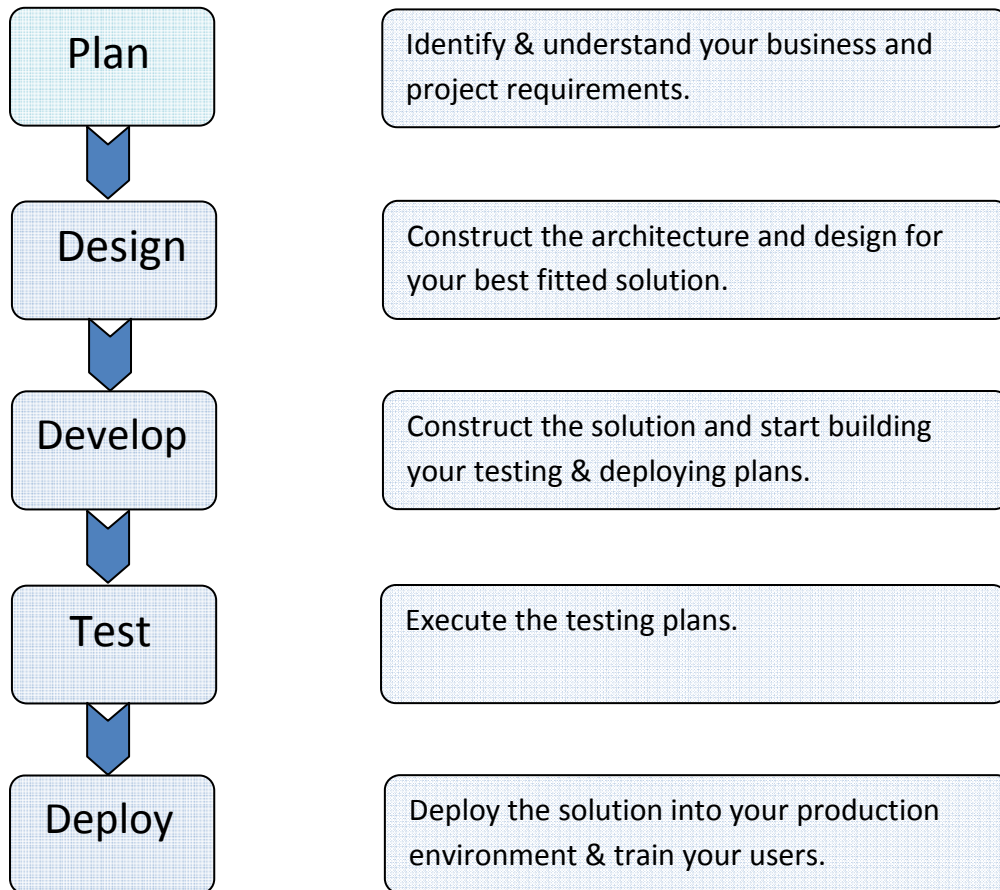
Plan

Identify & understand your business and project requirements.

Design

Construct the architecture and design for your best fitted solution.

Develop

Construct the solution and start building your testing & deploying plans.

Test

Execute the testing plans.

Deploy

Deploy the solution into your production environment & train your users.